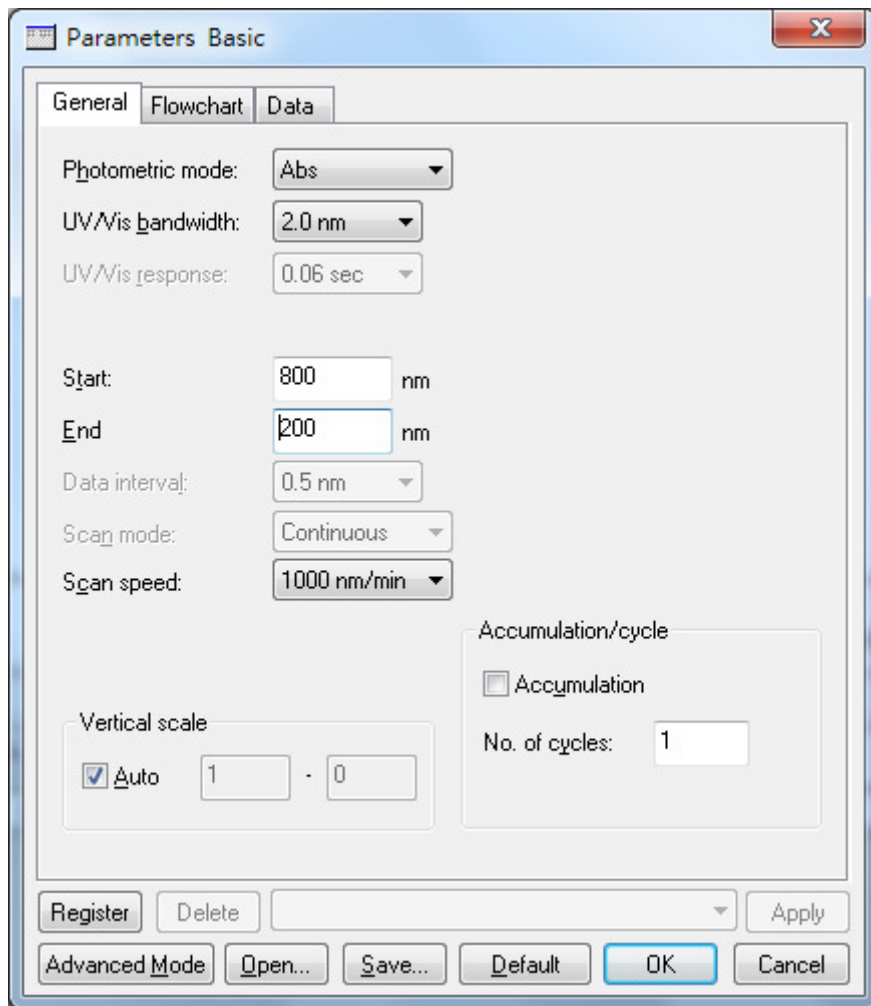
Parameters Basic

General | Flowchart | Data

Photometric mode: Abs

UV/Vis bandwidth: 2.0 nm

UV/Vis response: 0.06 sec

Start: 800 nm

End 200 nm

Data interval: 0.5 nm

Scan mode: Continuous

Scan speed: 1000 nm/min

Accumulation/cycle

Accumulation

No. of cycles: 1

Vertical scale

Auto 1 - 0

Register Delete Apply

Advanced Mode Open... Save... Default OK Cancel